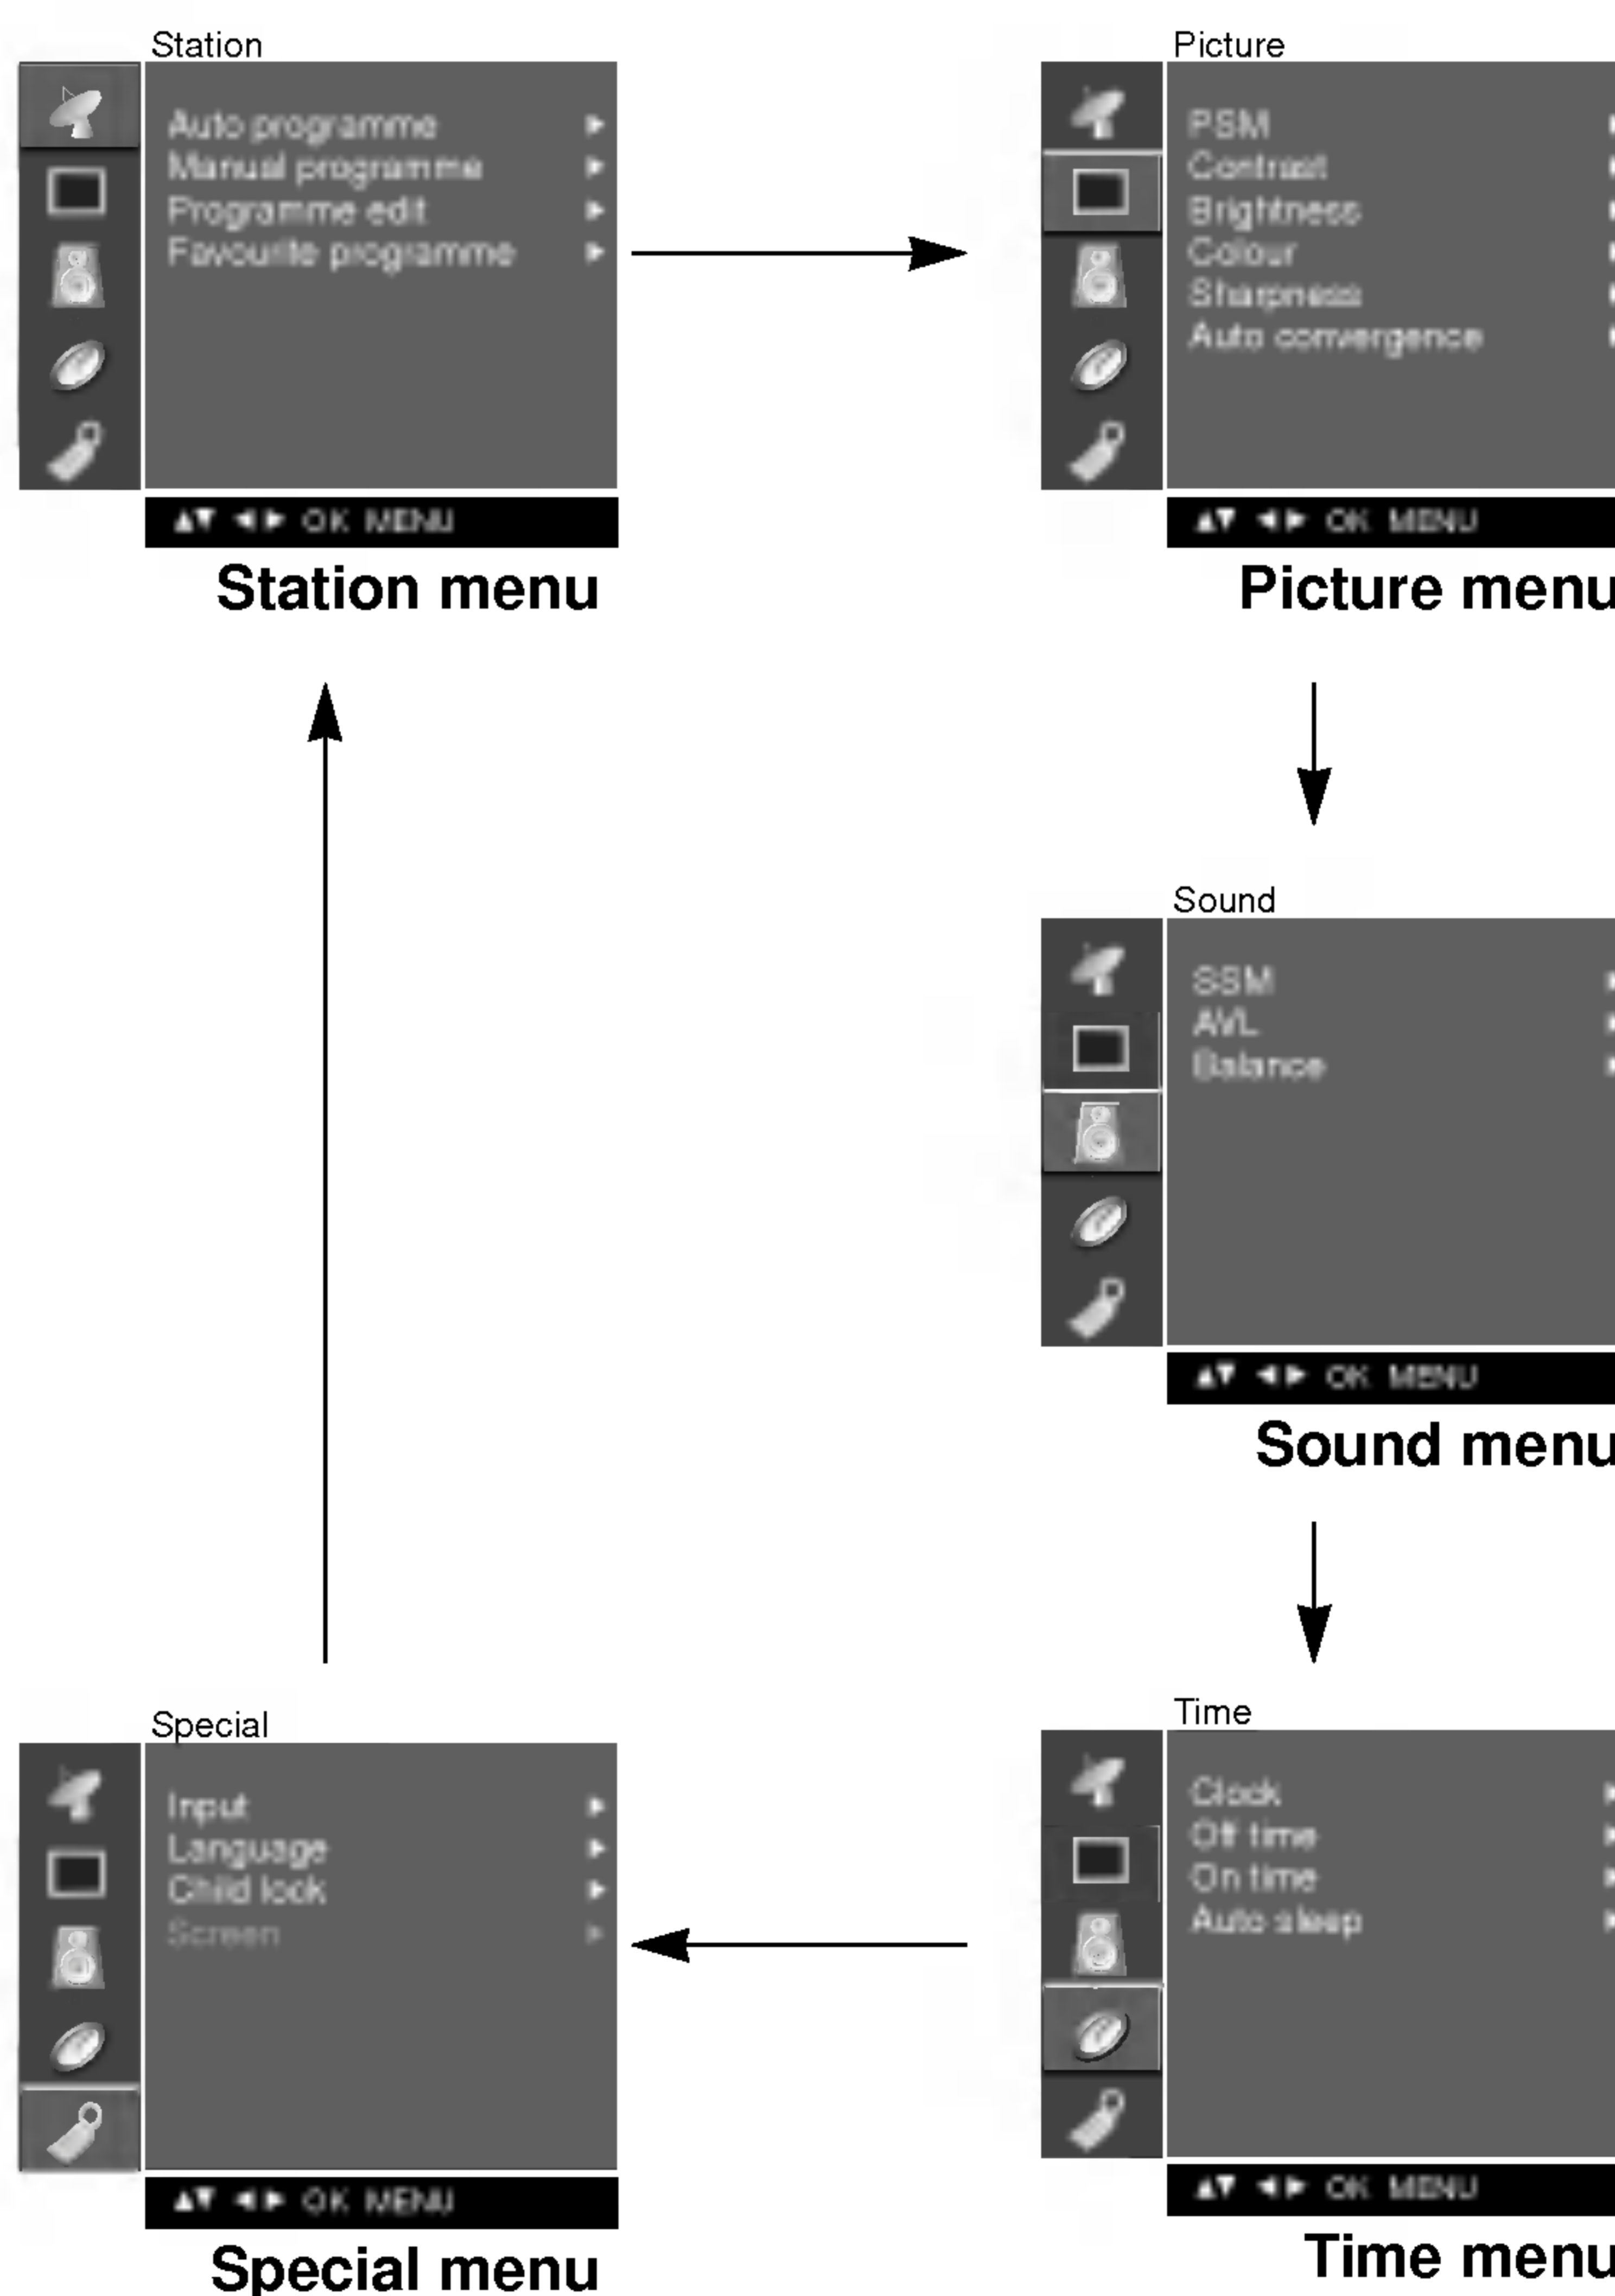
Station

Auto programme ▶
Manual programme ▶
Programme edit ▶
Favourite programme ▶

▲▼ ◀▶ OK MENU

Station menu

Picture

PSM
Contrast
Brightness
Colour
Sharpness
Auto convergence

▲▼ ◀▶ OK MENU

Picture menu

Sound

SSM
AVL
Balance

▲▼ ◀▶ OK MENU

Sound menu

Time

Clock
Off time
On time
Auto sleep

▲▼ ◀▶ OK MENU

Time menu

Special

Input ▶
Language ▶
Child lock ▶
Screen ▶

▲▼ ◀▶ OK MENU

Special menu